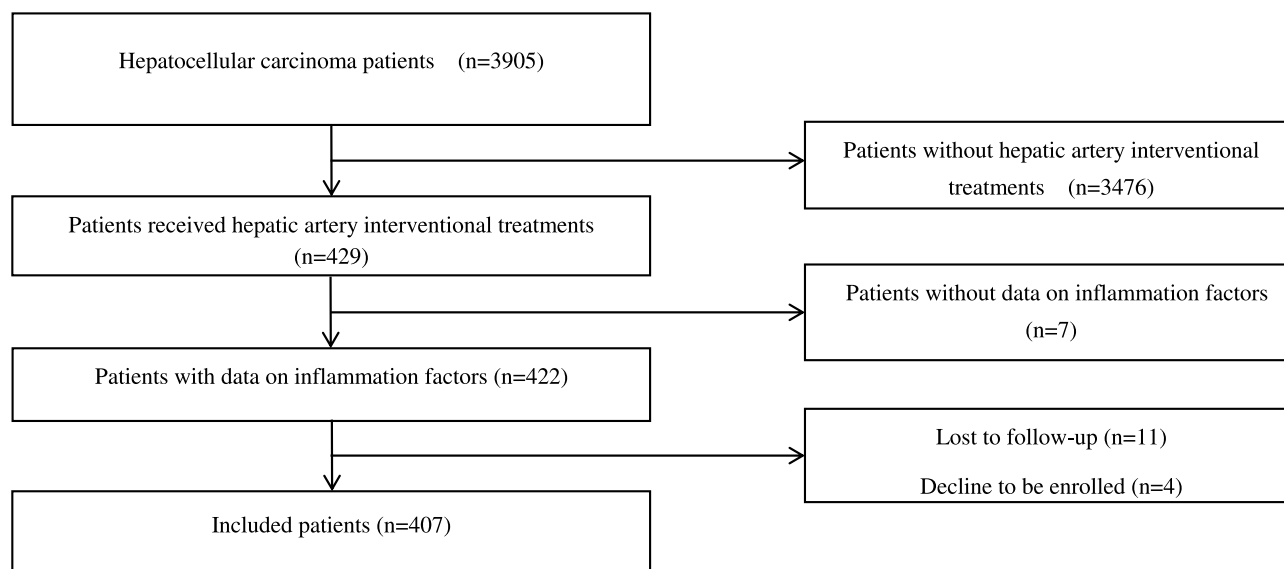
Hepatocellular carcinoma patients (n=3905)

Patients without hepatic artery interventional treatments (n=3476)

Patients received hepatic artery interventional treatments (n=429)

Patients without data on inflammation factors (n=7)

Patients with data on inflammation factors (n=422)

Lost to follow-up (n=11)

Decline to be enrolled (n=4)

Included patients (n=407)